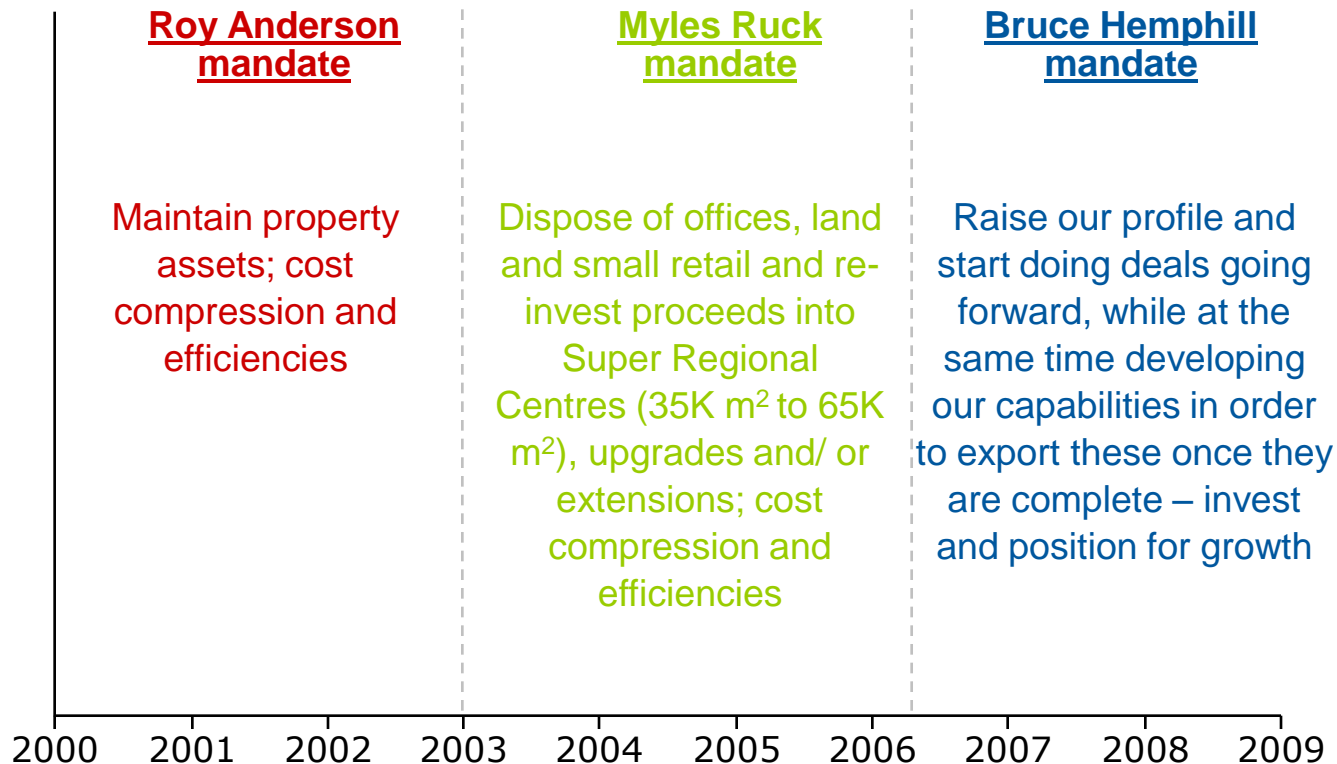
Roy Anderson mandate

Maintain property assets; cost compression and efficiencies

Myles Ruck mandate

Dispose of offices, land and small retail and re-invest proceeds into Super Regional Centres (35K $m^2$ to 65K $m^2$), upgrades and/ or extensions; cost compression and efficiencies

Bruce Hemphill mandate

Raise our profile and start doing deals going forward, while at the same time developing our capabilities in order to export these once they are complete – invest and position for growth

2000 2001 2002 2003 2004 2005 2006 2007 2008 2009